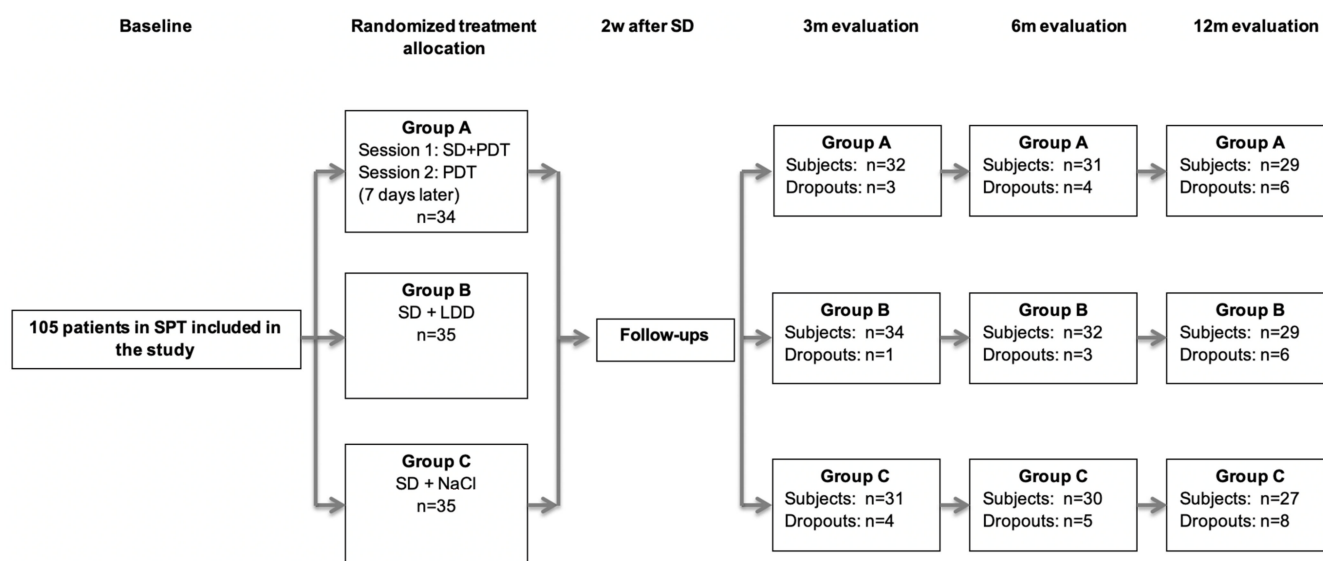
Baseline

Randomized treatment allocation

2w after SD

3m evaluation

6m evaluation

12m evaluation

105 patients in SPT included in the study

Group A
Session 1: SD+PDT
Session 2: PDT
(7 days later)
n=34

Group B
SD + LDD
n=35

Group C
SD + NaCl
n=35

Follow-ups

Group A
Subjects: n=32
Dropouts: n=3

Group B
Subjects: n=34
Dropouts: n=1

Group C
Subjects: n=31
Dropouts: n=4

Group A
Subjects: n=31
Dropouts: n=4

Group B
Subjects: n=32
Dropouts: n=3

Group C
Subjects: n=30
Dropouts: n=5

Group A
Subjects: n=29
Dropouts: n=6

Group B
Subjects: n=29
Dropouts: n=6

Group C
Subjects: n=27
Dropouts: n=8